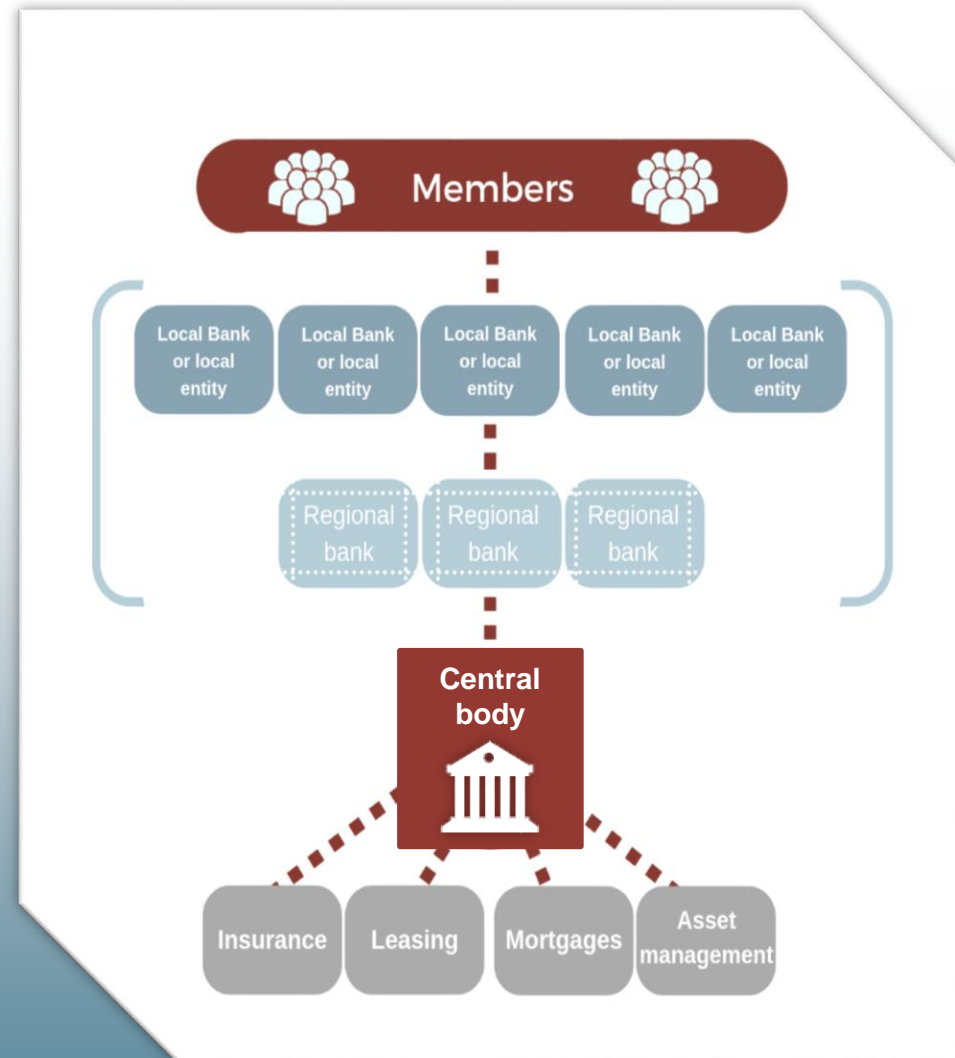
Members

Local Bank or local entity

Local Bank or local entity

Local Bank or local entity

Local Bank or local entity

Local Bank or local entity

Regional bank

Regional bank

Regional bank

Central body

Insurance

Leasing

Mortgages

Asset management